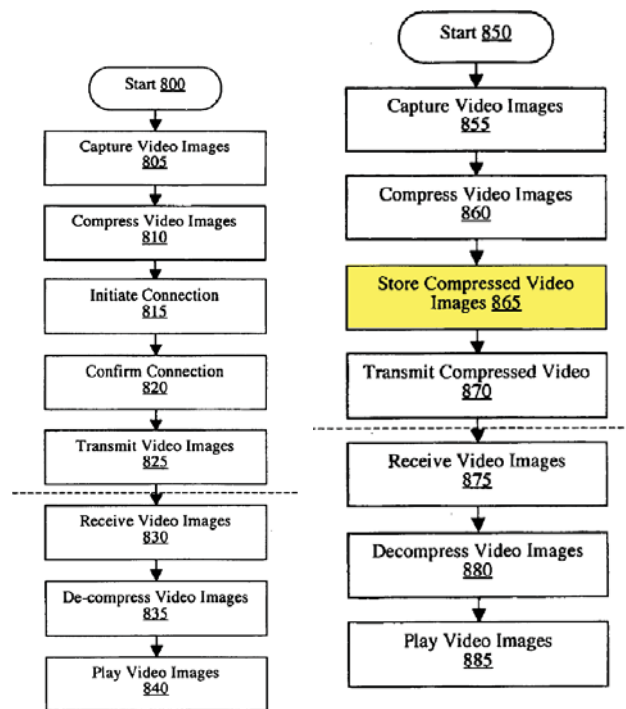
Start 800

Capture Video Images 805

Compress Video Images 810

Initiate Connection 815

Confirm Connection 820

Transmit Video Images 825

Receive Video Images 830

De-compress Video Images 835

Play Video Images 840

Start 850

Capture Video Images 855

Compress Video Images 860

Store Compressed Video Images 865

Transmit Compressed Video 870

Receive Video Images 875

Decompress Video Images 880

Play Video Images 885